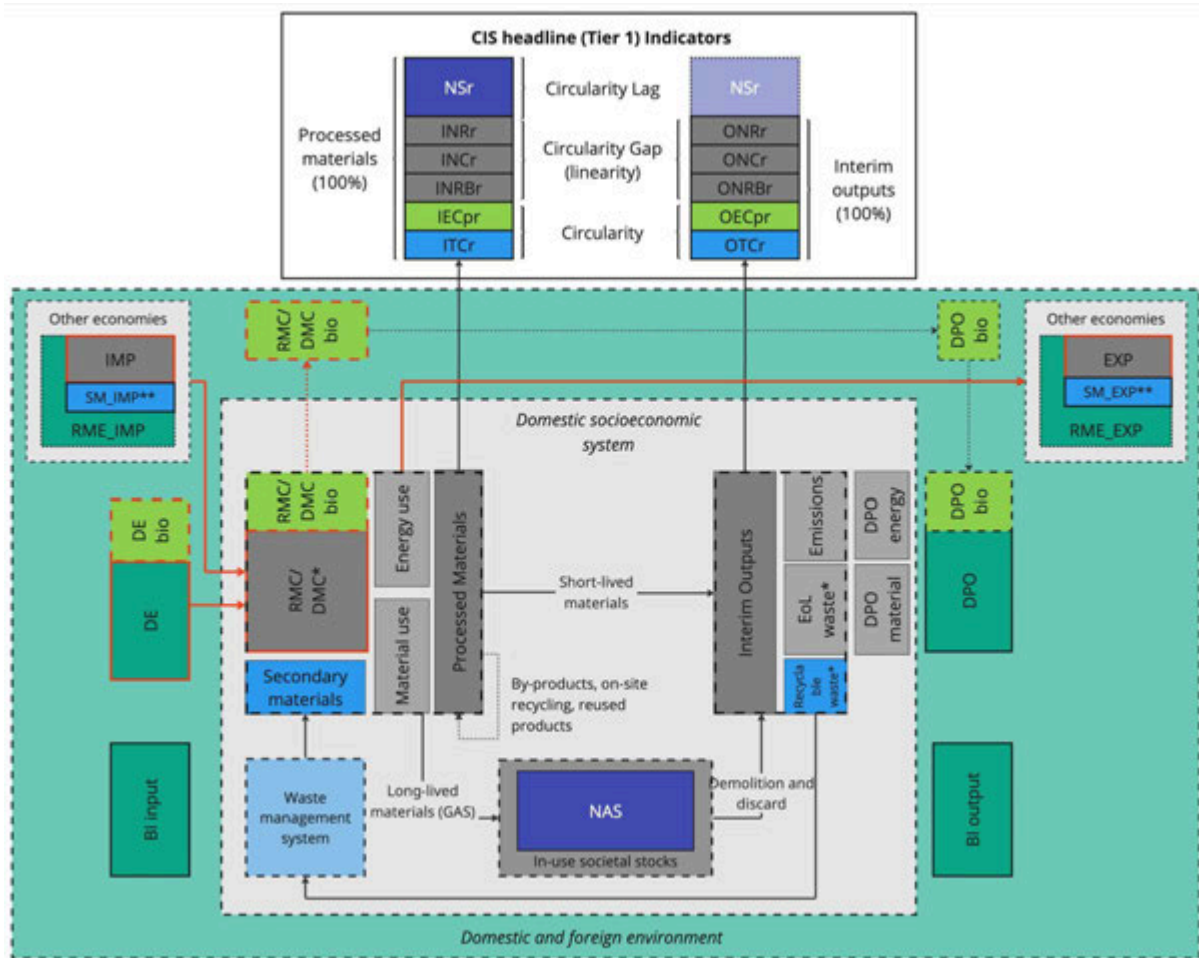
CIS headline (Tier 1) Indicators

Processed materials (100%)

NSr
INRr
INCr
INRBr
IECpr
ITCr

Circularity Lag
Circularity Gap (linearity)
Circularity

NSr
ONRr
ONCr
ONRBr
OECpr
OTCr

Interim outputs (100%)

Other economies
IMP
SM_IMP**
RME_IMP

RMC/ DMC bio

DPO bio

Other economies
EXP
SM_EXP**
RME_EXP

Domestic socioeconomic system

DE bio
DE

RMC/ DMC bio
RMC/ DMC*
Secondary materials

Energy use
Material use
Processed Materials

Short-lived materials

By-products, on-site recycling, reused products

Interim Outputs
Emissions
EoL waste*
Recycla ble waste*
DPO energy
DPO material

DPO bio
DPO

BI input

Waste management system

Long-lived materials (GAS)

NAS
In-use societal stocks

Demolition and discard

BI output

Domestic and foreign environment